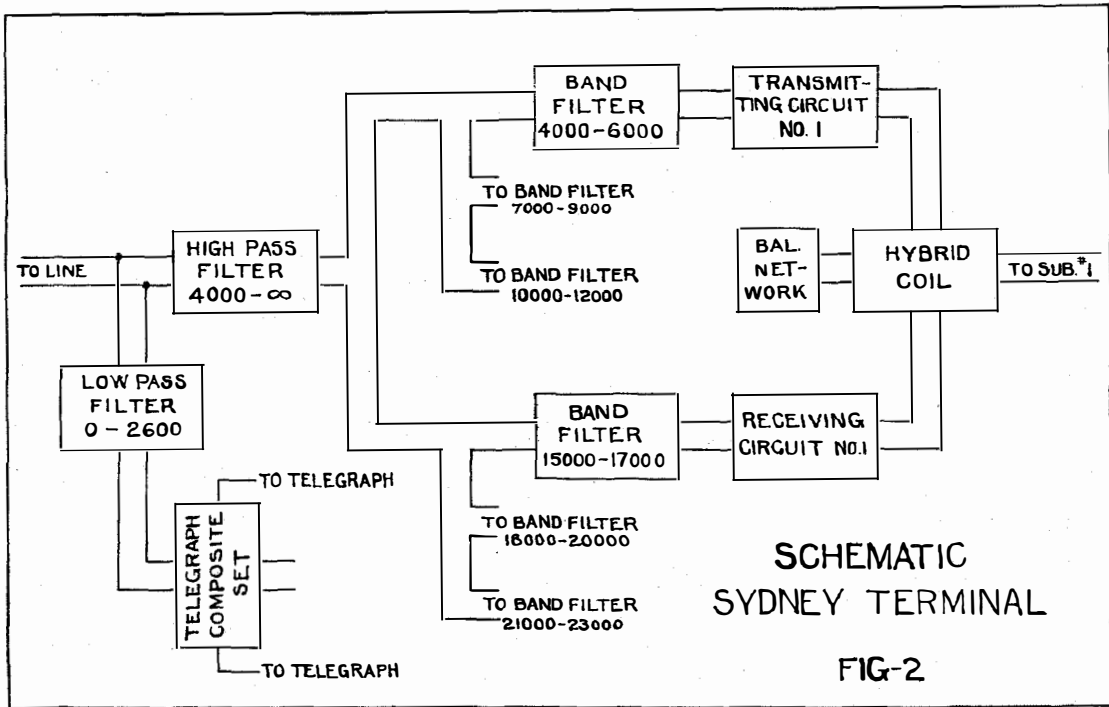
BAND FILTER 4000-6000

TRANSMITTING CIRCUIT NO. 1

TO BAND FILTER 7000-9000

TO BAND FILTER 10000-12000

TO LINE

HIGH PASS FILTER $4000-\infty$

BAL. NETWORK

HYBRID COIL

TO SUB.$^{\#}$1

LOW PASS FILTER 0 - 2600

BAND FILTER 15000-17000

RECEIVING CIRCUIT NO.1

TO TELEGRAPH

TELEGRAPH COMPOSITE SET

TO BAND FILTER 18000-20000

TO BAND FILTER 21000-23000

TO TELEGRAPH

SCHEMATIC SYDNEY TERMINAL

FIG-2